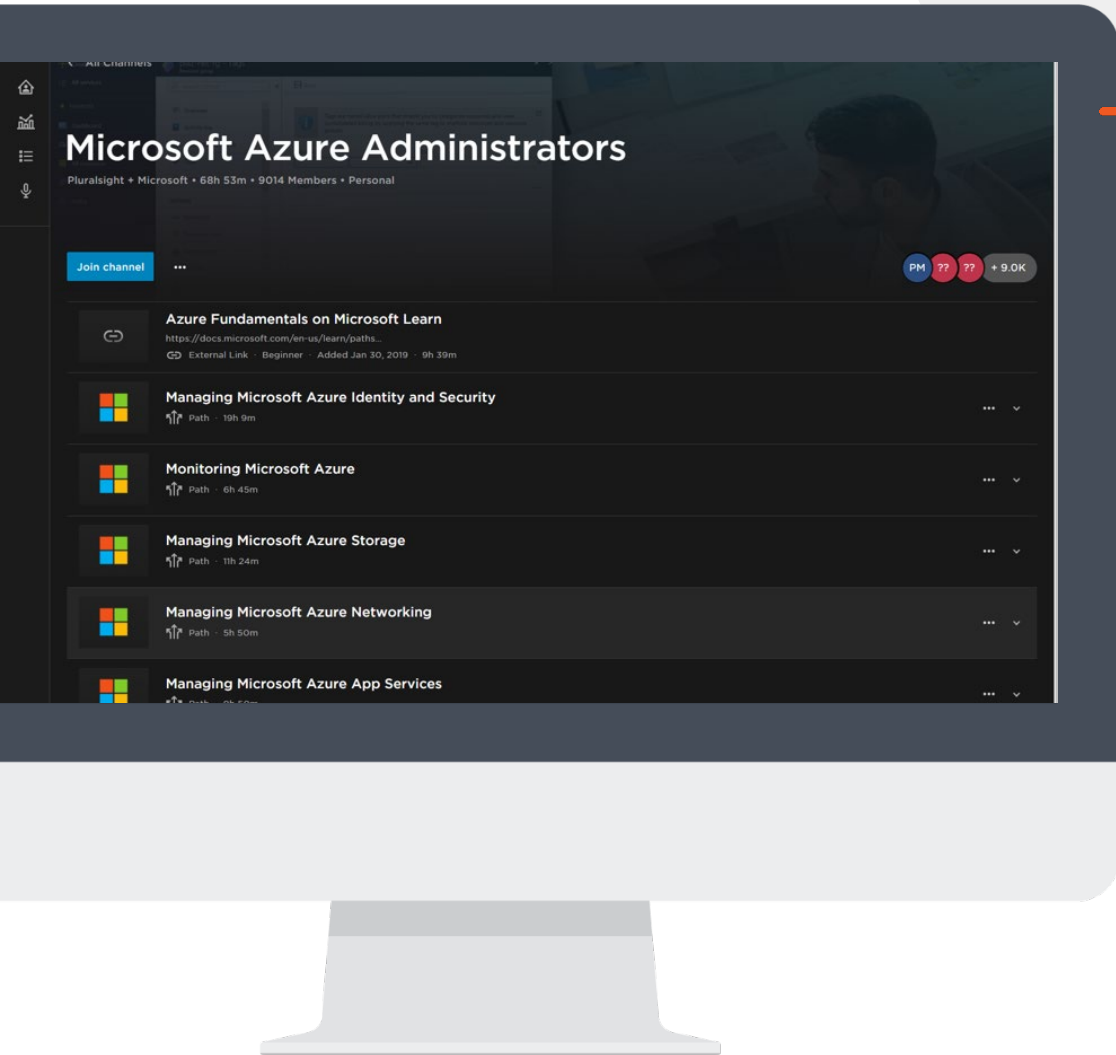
All Channels

Microsoft Azure Administrators

Pluralsight + Microsoft • 68h 53m • 9014 Members • Personal

Join channel ...

PM ?? ?? + 9.0K

Azure Fundamentals on Microsoft Learn
https://docs.microsoft.com/en-us/learn/paths...
External Link · Beginner · Added Jan 30, 2019 · 9h 39m

Managing Microsoft Azure Identity and Security
Path · 19h 9m

Monitoring Microsoft Azure
Path · 6h 45m

Managing Microsoft Azure Storage
Path · 11h 24m

Managing Microsoft Azure Networking
Path · 5h 50m

Managing Microsoft Azure App Services
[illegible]